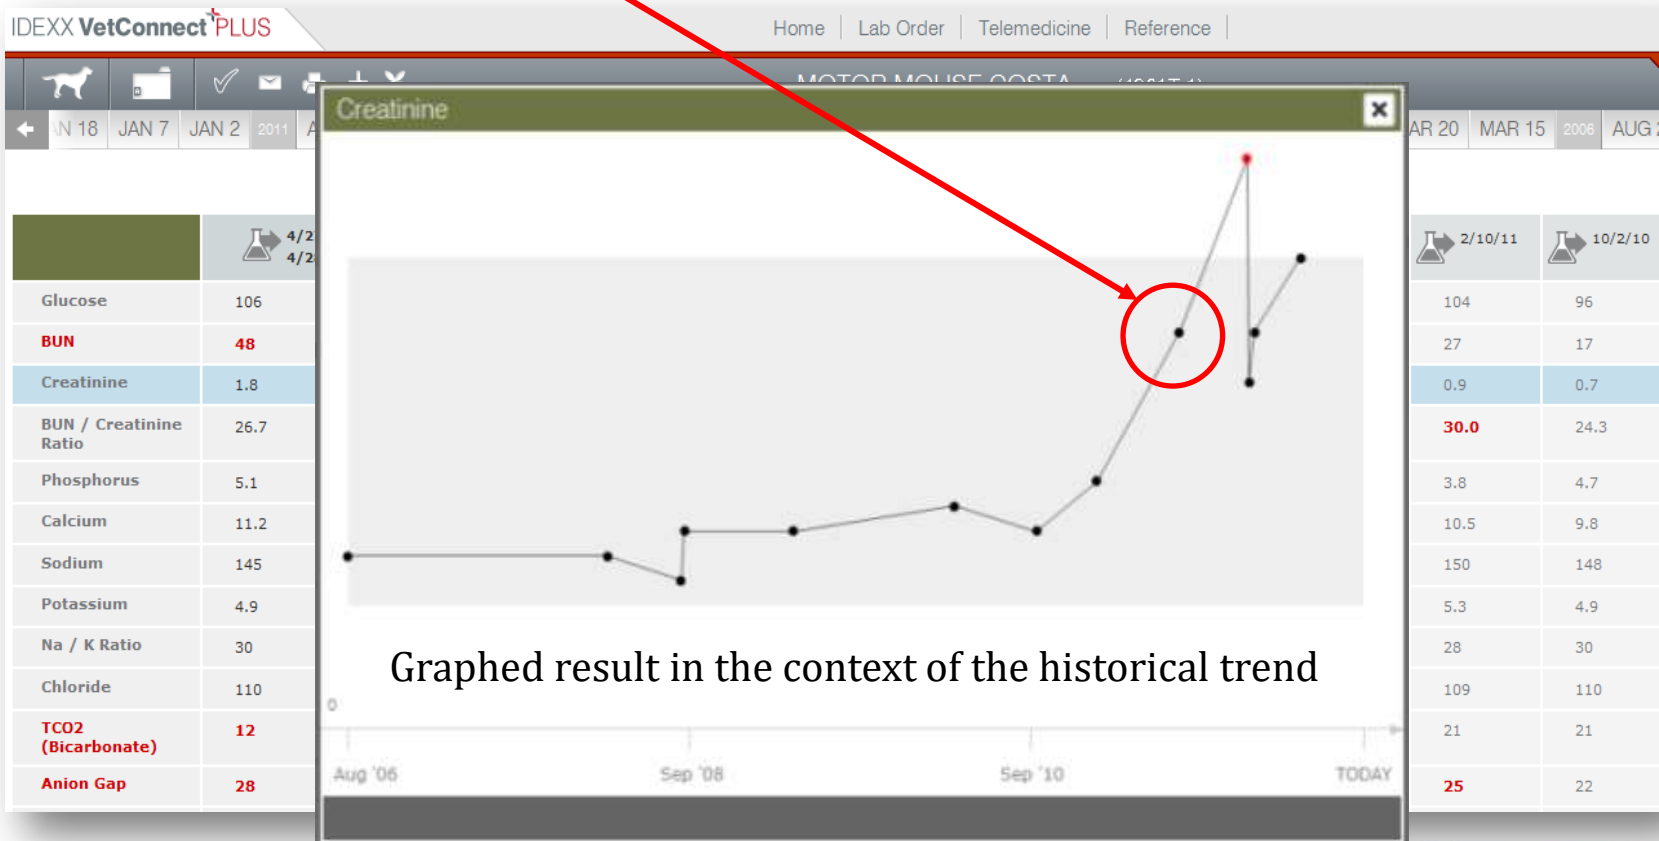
IDEXX VetConnect PLUS

Home | Lab Order | Telemedicine | Reference

MOTOR MOUSE COSTA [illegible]

N 18 | JAN 7 | JAN 2 | 2011 | A

AR 20 | MAR 15 | 2006 | AUG

Creatinine

Graphed result in the context of the historical trend

0

Aug '06 | Sep '08 | Sep '10 | TODAY

| | 4/2 4/2 | 2/10/11 | 10/2/10 |
|---|---|---|---|
| Glucose | 106 | 104 | 96 |
| BUN | 48 | 27 | 17 |
| Creatinine | 1.8 | 0.9 | 0.7 |
| BUN / Creatinine Ratio | 26.7 | 30.0 | 24.3 |
| Phosphorus | 5.1 | 3.8 | 4.7 |
| Calcium | 11.2 | 10.5 | 9.8 |
| Sodium | 145 | 150 | 148 |
| Potassium | 4.9 | 5.3 | 4.9 |
| Na / K Ratio | 30 | 28 | 30 |
| Chloride | 110 | 109 | 110 |
| TCO2 (Bicarbonate) | 12 | 21 | 21 |
| Anion Gap | 28 | 25 | 22 |